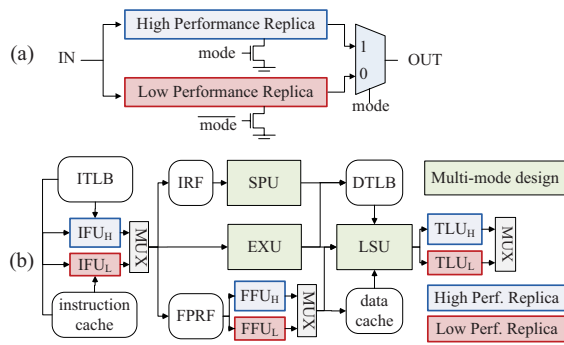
(a)

IN

High Performance Replica

mode

Low Performance Replica

$\overline{\text{mode}}$

1

0

mode

OUT

(b)

ITLB

$IFU_H$

$IFU_L$

MUX

instruction cache

IRF

SPU

DTLB

Multi-mode design

EXU

LSU

$TLU_H$

$TLU_L$

MUX

FPRF

$FFU_H$

$FFU_L$

MUX

data cache

High Perf. Replica

Low Perf. Replica